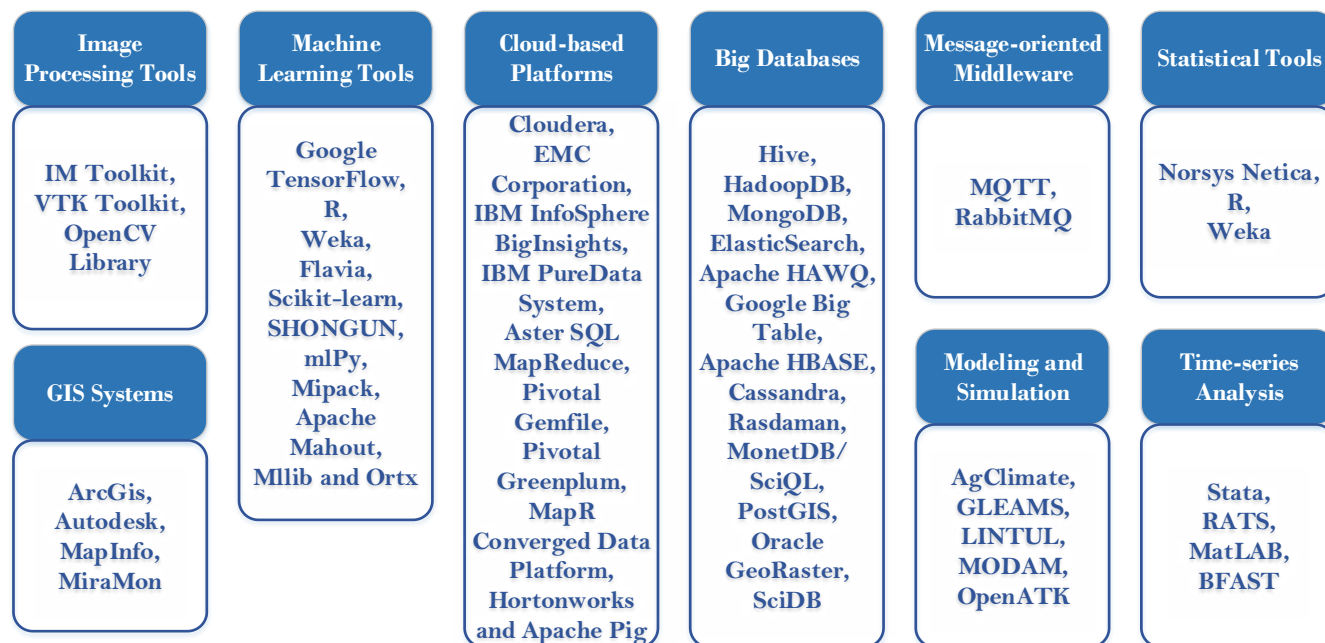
Image Processing Tools

IM Toolkit, VTK Toolkit, OpenCV Library

GIS Systems

ArcGis, Autodesk, MapInfo, MiraMon

Machine Learning Tools

Google TensorFlow, R, Weka, Flavia, Scikit-learn, SHONGUN, mlPy, Mipack, Apache Mahout, Mllib and Ortx

Cloud-based Platforms

Cloudera, EMC Corporation, IBM InfoSphere BigInsights, IBM PureData System, Aster SQL MapReduce, Pivotal Gemfile, Pivotal Greenplum, MapR Converged Data Platform, Hortonworks and Apache Pig

Big Databases

Hive, HadoopDB, MongoDB, ElasticSearch, Apache HAWQ, Google Big Table, Apache HBASE, Cassandra, Rasdaman, MonetDB/ SciQL, PostGIS, Oracle GeoRaster, SciDB

Message-oriented Middleware

MQTT, RabbitMQ

Modeling and Simulation

AgClimate, GLEAMS, LINTUL, MODAM, OpenATK

Statistical Tools

Norsys Netica, R, Weka

Time-series Analysis

Stata, RATS, MatLAB, BFAST